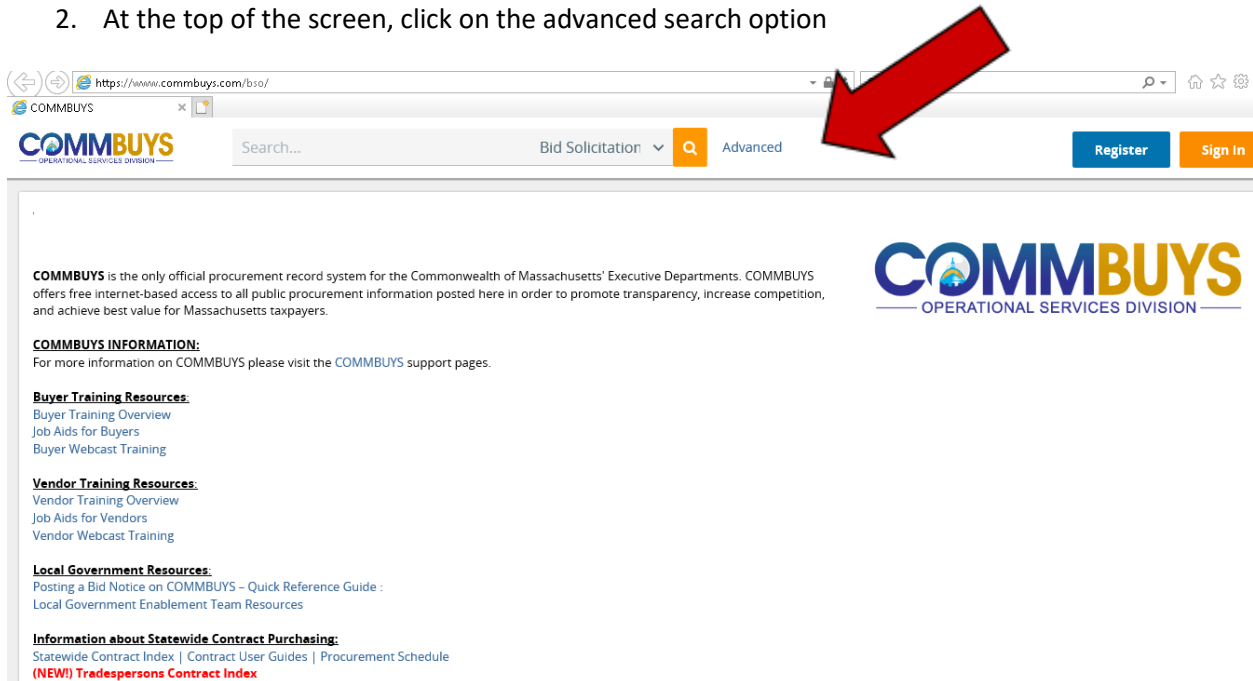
2. At the top of the screen, click on the advanced search option

https://www.commbuys.com/bso/

COMMBUYS

COMMBUYS OPERATIONAL SERVICES DIVISION

Search...

Bid Solicitation

Advanced

Register

Sign In

COMMBUYS is the only official procurement record system for the Commonwealth of Massachusetts' Executive Departments. COMMBUYS offers free internet-based access to all public procurement information posted here in order to promote transparency, increase competition, and achieve best value for Massachusetts taxpayers.

COMMBUYS OPERATIONAL SERVICES DIVISION

COMMBUYS INFORMATION:
For more information on COMMBUYS please visit the COMMBUYS support pages.

Buyer Training Resources:
Buyer Training Overview
Job Aids for Buyers
Buyer Webcast Training

Vendor Training Resources:
Vendor Training Overview
Job Aids for Vendors
Vendor Webcast Training

Local Government Resources:
Posting a Bid Notice on COMMBUYS – Quick Reference Guide :
Local Government Enablement Team Resources

Information about Statewide Contract Purchasing:
Statewide Contract Index | Contract User Guides | Procurement Schedule
(NEW!) Tradespersons Contract Index